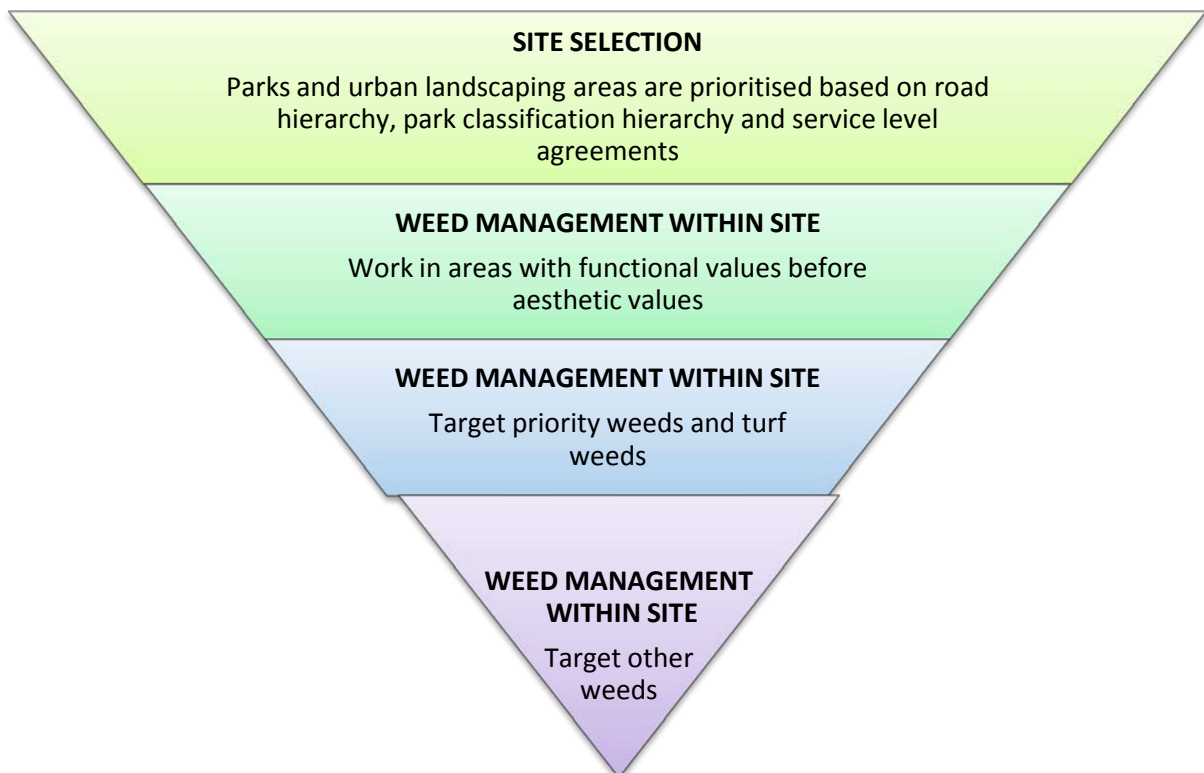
SITE SELECTION

Parks and urban landscaping areas are prioritised based on road hierarchy, park classification hierarchy and service level agreements

WEED MANAGEMENT WITHIN SITE

Work in areas with functional values before aesthetic values

WEED MANAGEMENT WITHIN SITE

Target priority weeds and turf weeds

WEED MANAGEMENT WITHIN SITE

Target other weeds